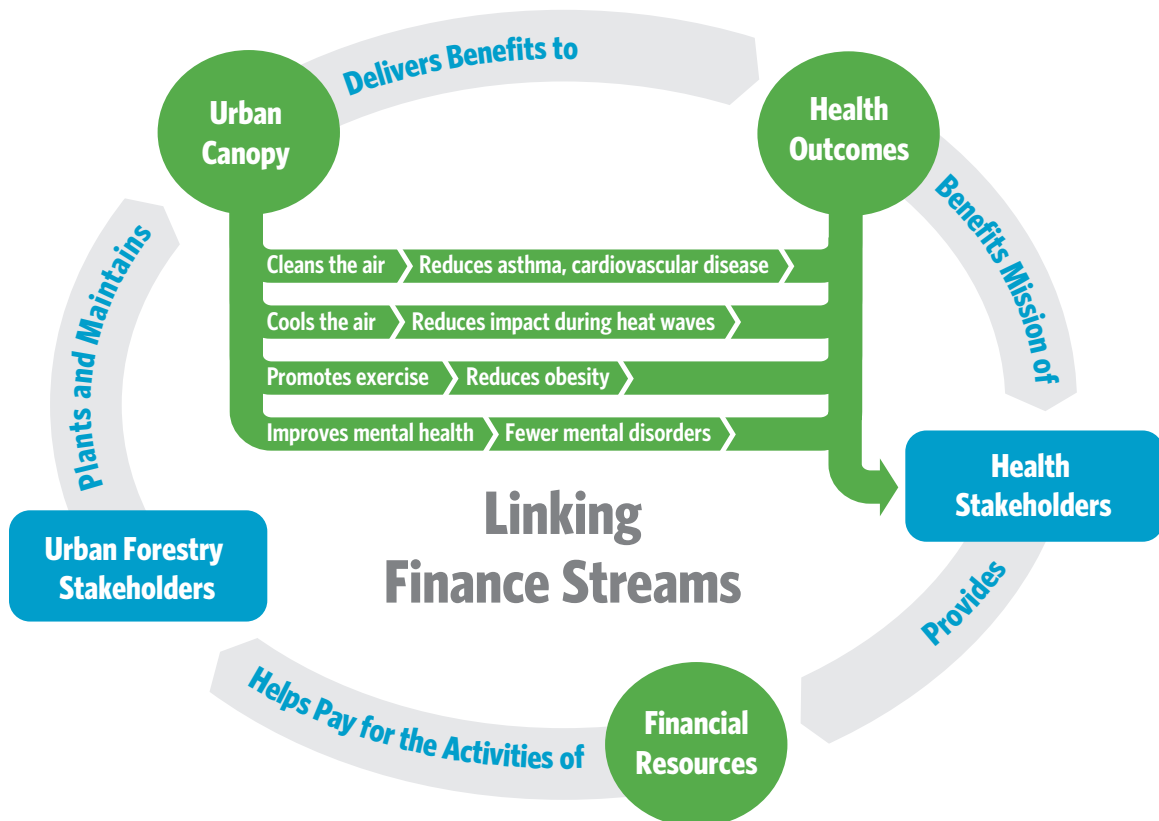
Urban Canopy

Delivers Benefits to

Health Outcomes

Cleans the air
Reduces asthma, cardiovascular disease

Cools the air
Reduces impact during heat waves

Promotes exercise
Reduces obesity

Improves mental health
Fewer mental disorders

Benefits Mission of

Health Stakeholders

Provides

Financial Resources

Helps Pay for the Activities of

Urban Forestry Stakeholders

Plants and Maintains

Linking Finance Streams